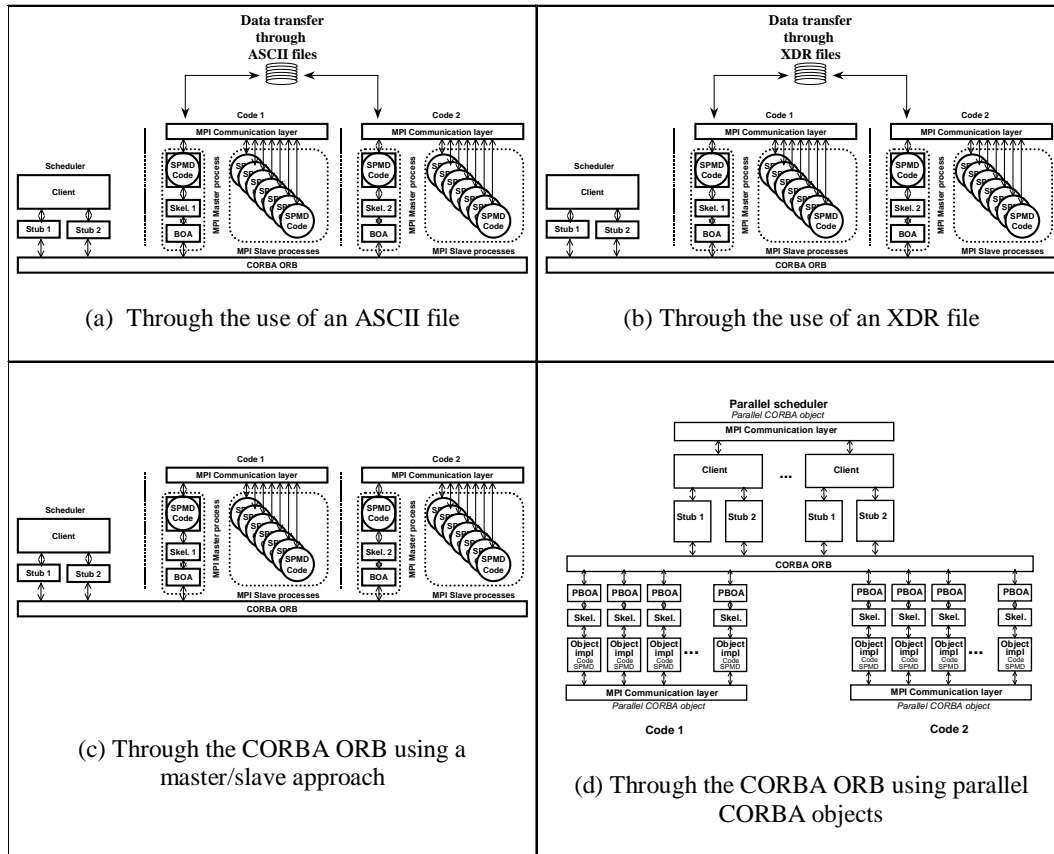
Data transfer through ASCII files

Code 1

MPI Communication layer

SPMD Code

Skel. 1

BOA

MPI Master process

SPMD Code

MPI Slave processes

Code 2

MPI Communication layer

SPMD Code

Skel. 2

BOA

MPI Master process

SPMD Code

MPI Slave processes

Scheduler

Client

Stub 1

Stub 2

CORBA ORB

(a) Through the use of an ASCII file

Data transfer through XDR files

Code 1

MPI Communication layer

SPMD Code

Skel. 1

BOA

MPI Master process

SPMD Code

MPI Slave processes

Code 2

MPI Communication layer

SPMD Code

Skel. 2

BOA

MPI Master process

SPMD Code

MPI Slave processes

Scheduler

Client

Stub 1

Stub 2

CORBA ORB

(b) Through the use of an XDR file

Code 1

MPI Communication layer

SPMD Code

Skel. 1

BOA

MPI Master process

SPMD Code

MPI Slave processes

Code 2

MPI Communication layer

SPMD Code

Skel. 2

BOA

MPI Master process

SPMD Code

MPI Slave processes

Scheduler

Client

Stub 1

Stub 2

CORBA ORB

(c) Through the CORBA ORB using a master/slave approach

Parallel scheduler
Parallel CORBA object

MPI Communication layer

Client ... Client

Stub 1 Stub 2 Stub 1 Stub 2

CORBA ORB

PBOA PBOA PBOA PBOA

Skel. Skel. Skel. Skel.

Object impl Code SPMD ...

MPI Communication layer
Parallel CORBA object

Code 1

PBOA PBOA PBOA PBOA

Skel. Skel. Skel. Skel.

Object impl Code SPMD ...

MPI Communication layer
Parallel CORBA object

Code 2

(d) Through the CORBA ORB using parallel CORBA objects